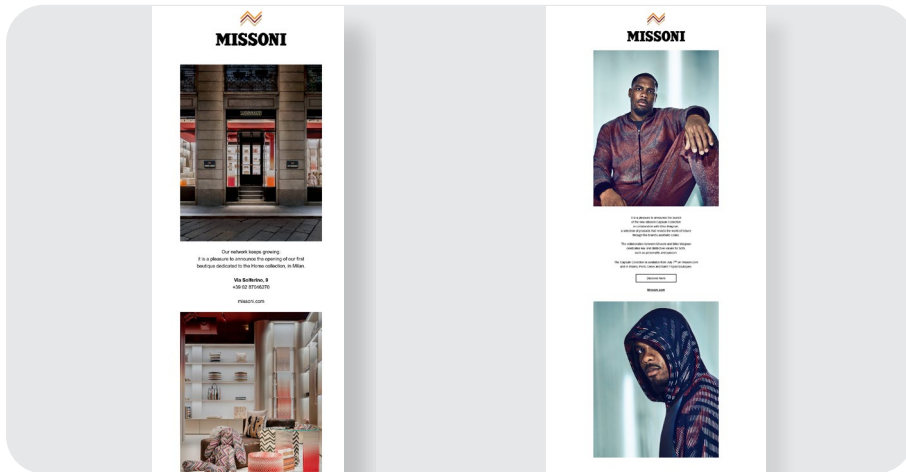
MISSONI

Our network keeps growing:
it is a pleasure to announce the opening of our first boutique dedicated to the Home collection, in Milan.

Via Solferino, 9
+39 02 87046278

missoni.com

MISSONI

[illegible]

Discover more

Missoni.com